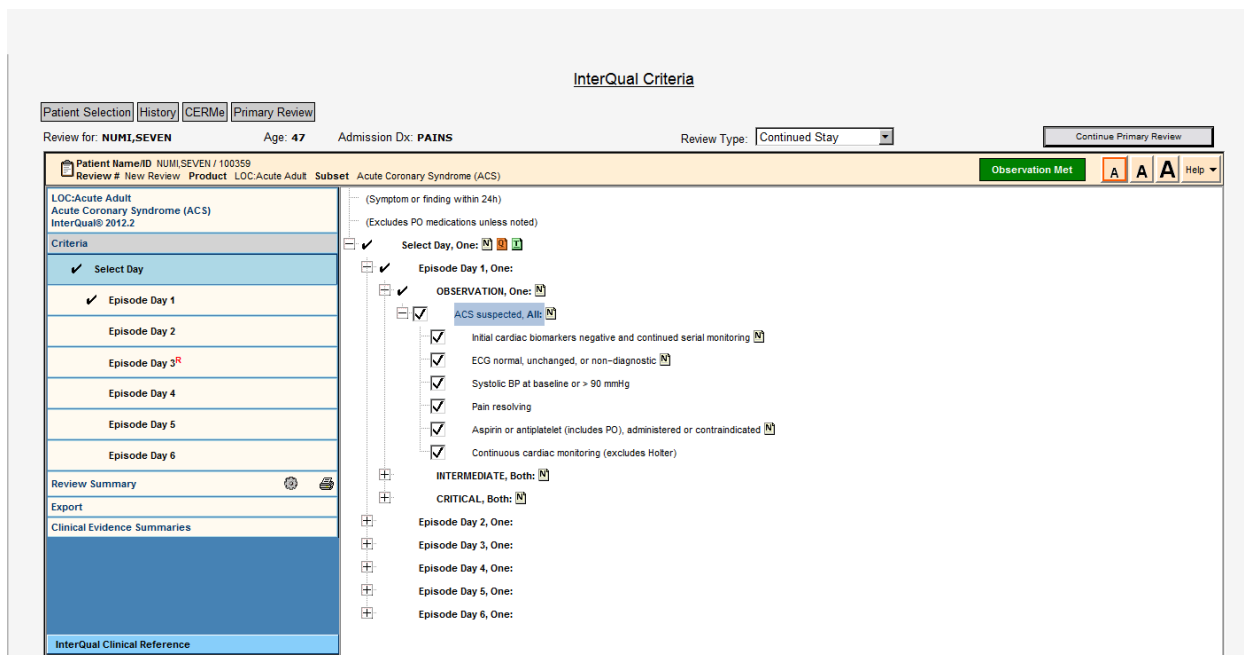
InterQual Criteria

Patient Selection History CERMe Primary Review

Review for: NUMI,SEVEN Age: 47 Admission Dx: PAINS Review Type: Continued Stay Continue Primary Review

Patient Name/ID NUMI,SEVEN / 100359
Review # New Review Product LOC:Acute Adult Subset Acute Coronary Syndrome (ACS)

Observation Met A A A Help

LOC:Acute Adult
Acute Coronary Syndrome (ACS)
InterQual® 2012.2

Criteria

✔ Select Day

✔ Episode Day 1

Episode Day 2

Episode Day 3$^{R}$

Episode Day 4

Episode Day 5

Episode Day 6

Review Summary

Export

Clinical Evidence Summaries

InterQual Clinical Reference

(Symptom or finding within 24h)

(Excludes PO medications unless noted)

✔ Select Day, One: N Q I

✔ Episode Day 1, One:

✔ OBSERVATION, One: N

ACS suspected, All: N

Initial cardiac biomarkers negative and continued serial monitoring N

ECG normal, unchanged, or non-diagnostic N

Systolic BP at baseline or > 90 mmHg

Pain resolving

Aspirin or antiplatelet (includes PO), administered or contraindicated N

Continuous cardiac monitoring (excludes Holter)

INTERMEDIATE, Both: N

CRITICAL, Both: N

Episode Day 2, One:

Episode Day 3, One:

Episode Day 4, One:

Episode Day 5, One:

Episode Day 6, One: